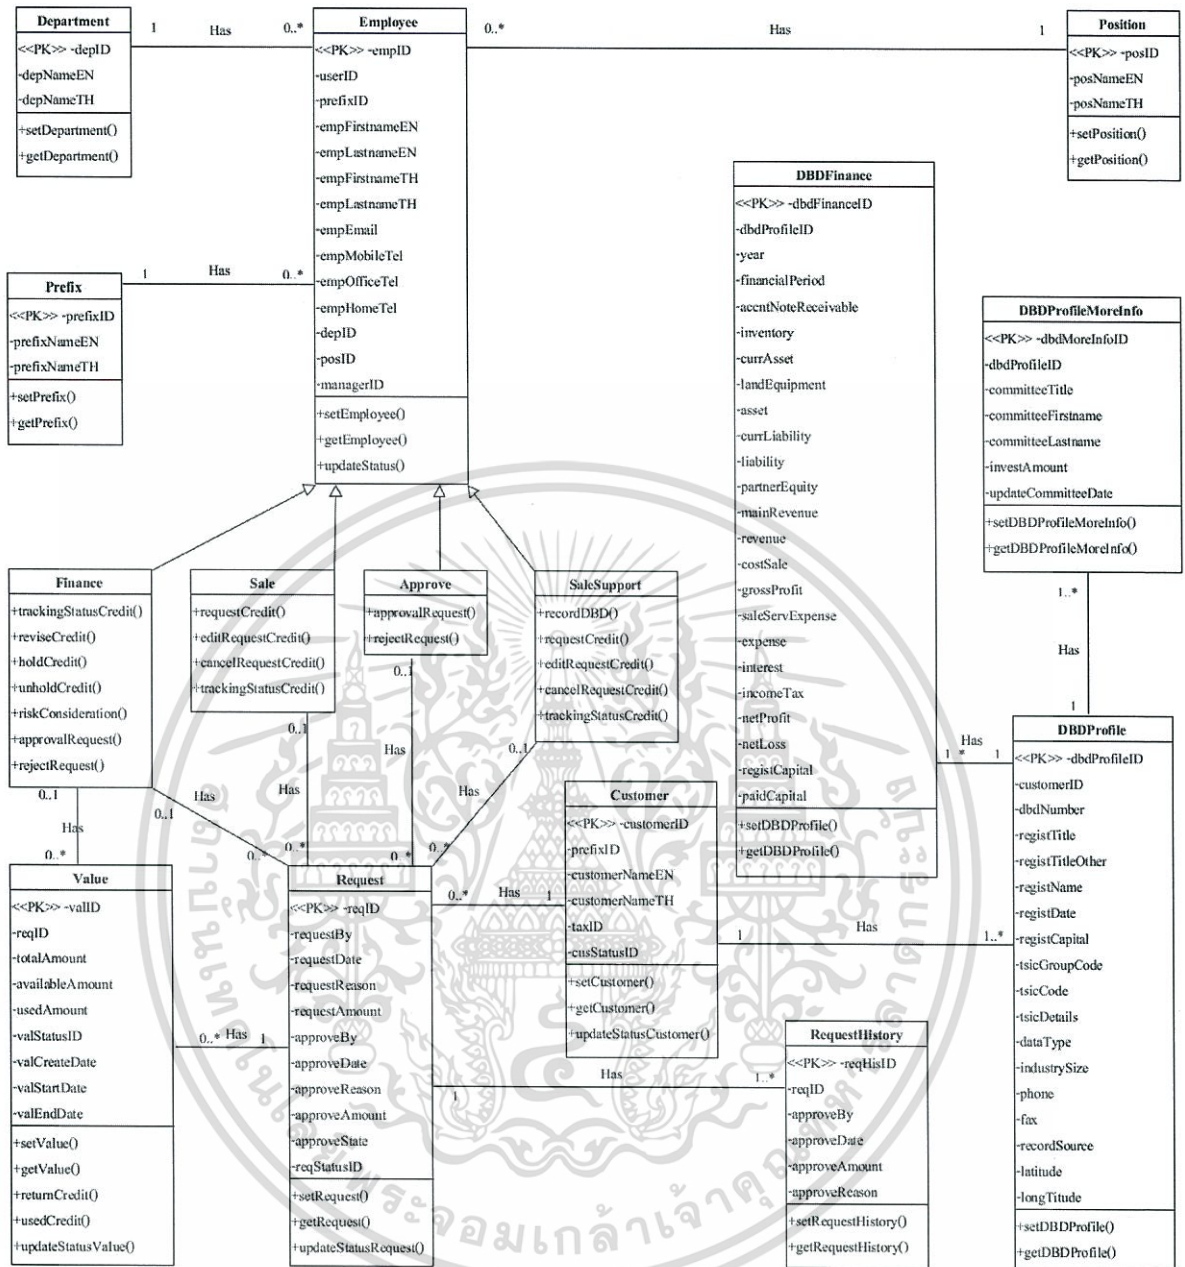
Department
<<PK>> -depID
-depNameEN
-depNameTH
+setDepartment()
+getDepartment()

1 Has 0..*

Employee
<<PK>> -empID
-userID
-prefixID
-empFirstnameEN
-empLastnameEN
-empFirstnameTH
-empLastnameTH
-empEmail
-empMobileTel
-empOfficeTel
-empHomeTel
-depID
-posID
-managerID
+setEmployee()
+getEmployee()
+updateStatus()

0..* Has 1

Position
<<PK>> -posID
-posNameEN
-posNameTH
+setPosition()
+getPosition()

DBDFinance
<<PK>> -dbdFinanceID
-dbdProfileID
-year
-financialPeriod
-accntNoteReceivable
-inventory
-currAsset
-landEquipment
-asset
-currLiability
-liability
-partnerEquity
-mainRevenue
-revenue
-costSale
-grossProfit
-saleServExpense
-expense
-interest
-incomeTax
-netProfit
-netLoss
-registCapital
-paidCapital
+setDBDProfile()
+getDBDProfile()

1 Has 0..*

Prefix
<<PK>> -prefixID
-prefixNameEN
-prefixNameTH
+setPrefix()
+getPrefix()

DBDProfileMoreInfo
<<PK>> -dbdMoreInfoID
-dbdProfileID
-committeeTitle
-committeeFirstname
-committeeLastname
-investAmount
-updateCommitteeDate
+setDBDProfileMoreInfo()
+getDBDProfileMoreInfo()

1..*
Has
1

Finance
+trackingStatusCredit()
+reviseCredit()
+holdCredit()
+unholdCredit()
+riskConsideration()
+approvalRequest()
+rejectRequest()

Sale
+requestCredit()
+editRequestCredit()
+cancelRequestCredit()
+trackingStatusCredit()

Approve
+approvalRequest()
+rejectRequest()

SaleSupport
+recordDBD()
+requestCredit()
+editRequestCredit()
+cancelRequestCredit()
+trackingStatusCredit()

0..1 Has 0..*
0..1 Has 0..*
0..1 Has 0..*
0..1 Has 0..*
0..1 Has 0..*

Has
1..* 1

DBDProfile
<<PK>> -dbdProfileID
-customerID
-dbdNumber
-registTitle
-registTitleOther
-registName
-registDate
-registCapital
-tsicGroupCode
-tsicCode
-tsicDetails
-dataType
-industrySize
-phone
-fax
-recordSource
-latitude
-longTitude
+setDBDProfile()
+getDBDProfile()

Customer
<<PK>> -customerID
-prefixID
-customerNameEN
-customerNameTH
-taxID
-cusStatusID
+setCustomer()
+getCustomer()
+updateStatusCustomer()

0..* Has 1

1 Has 1..*

Value
<<PK>> -valID
-reqID
-totalAmount
-availableAmount
-usedAmount
-valStatusID
-valCreateDate
-valStartDate
-valEndDate
+setValue()
+getValue()
+returnCredit()
+usedCredit()
+updateStatusValue()

0..* Has 1

Request
<<PK>> -reqID
-requestBy
-requestDate
-requestReason
-requestAmount
-approveBy
-approveDate
-approveReason
-approveAmount
-approveState
-reqStatusID
+setRequest()
+getRequest()
+updateStatusRequest()

1 Has 1..*

RequestHistory
<<PK>> -reqHisID
-reqID
-approveBy
-approveDate
-approveAmount
-approveReason
+setRequestHistory()
+getRequestHistory()